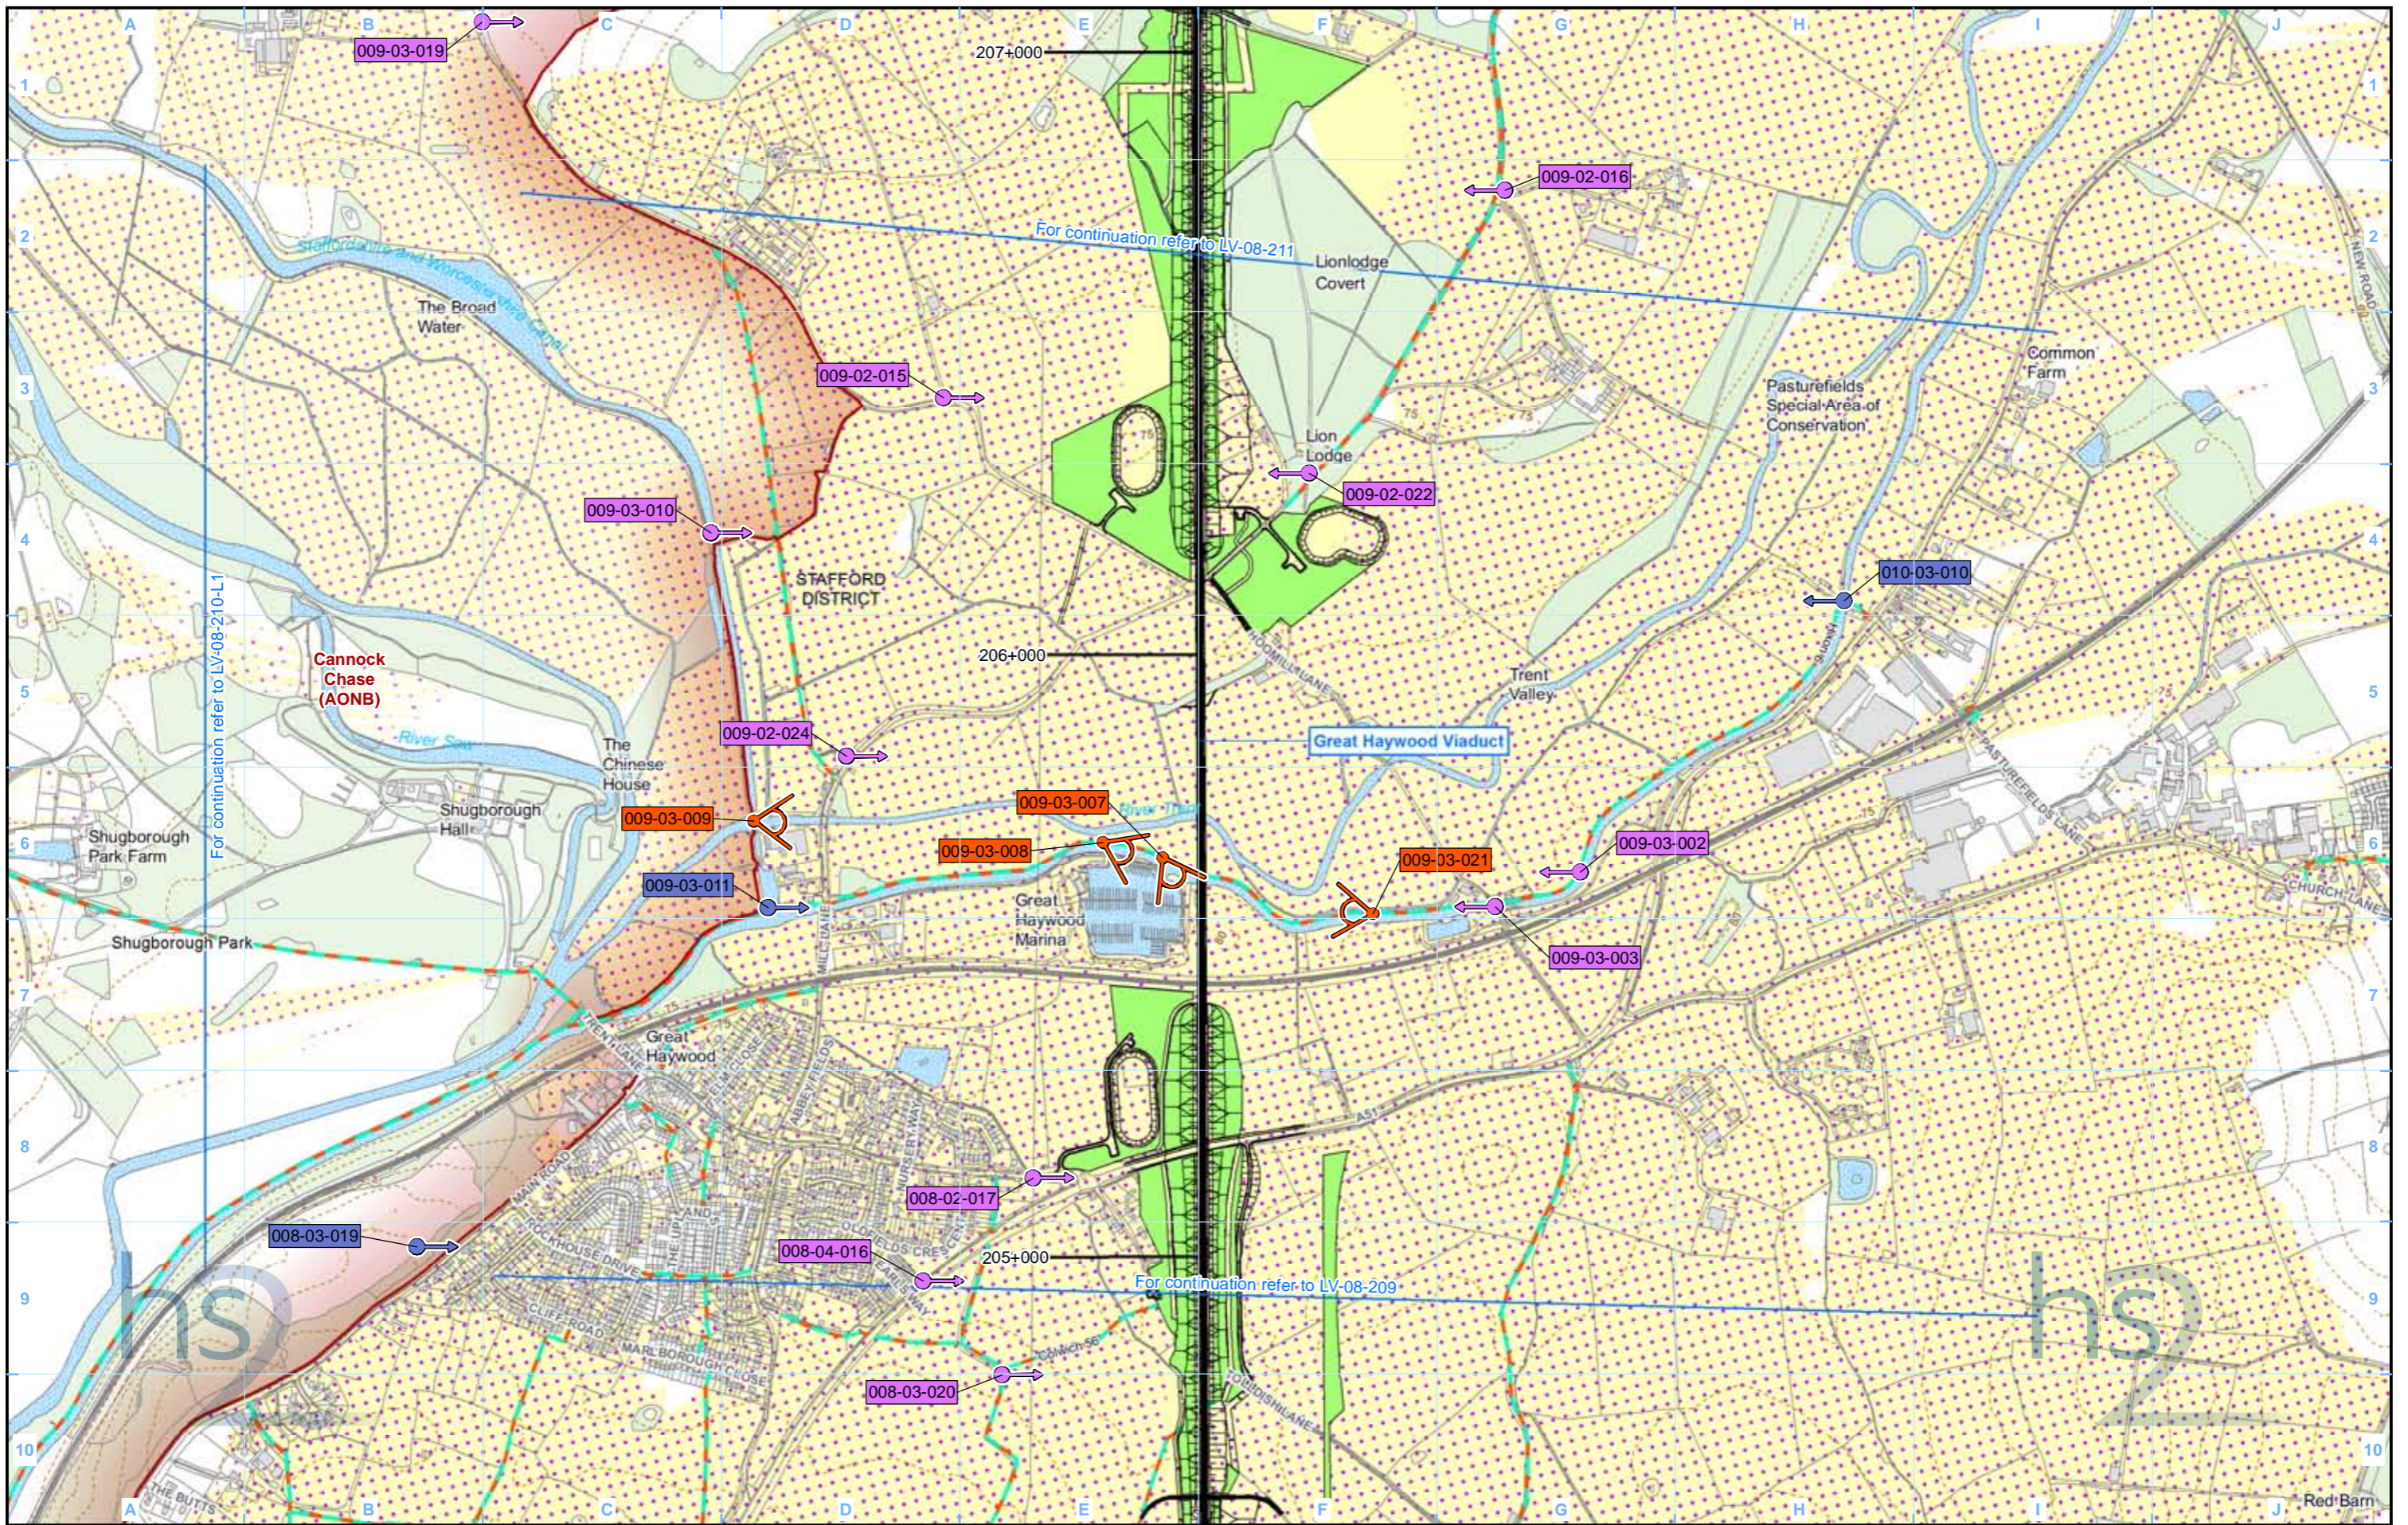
A B C D E F G H I J

009-03-019

207+000

009-02-016

For continuation refer to LV-08-211

Lionlodge Covert

The Broad Water

Staffordshire and Worcestershire Canal

Common Farm

009-02-015

Pasturefields Special Area of Conservation

Lion Lodge

009-02-022

009-03-010

STAFFORD DISTRICT

010-03-010

For continuation refer to LV-08-210-L1

Cannock Chase (AONB)

206+000

Trent Valley

Great Haywood Viaduct

River Sow

009-02-024

The Chinese House

Shugborough Hall

009-03-009

009-03-007

River Trent

Shugborough Park Farm

009-03-008

009-03-021

009-03-002

009-03-011

Great Haywood Marina

009-03-003

Shugborough Park

Great Haywood

PASTUREFIELDS LANE

CHURCH LANE

008-02-017

008-03-019

008-04-016

205+000

For continuation refer to LV-08-209

008-03-020

hs2

hs2

THE BUTTS

Red Barn

1 2 3 4 5 6 7 8 9 10